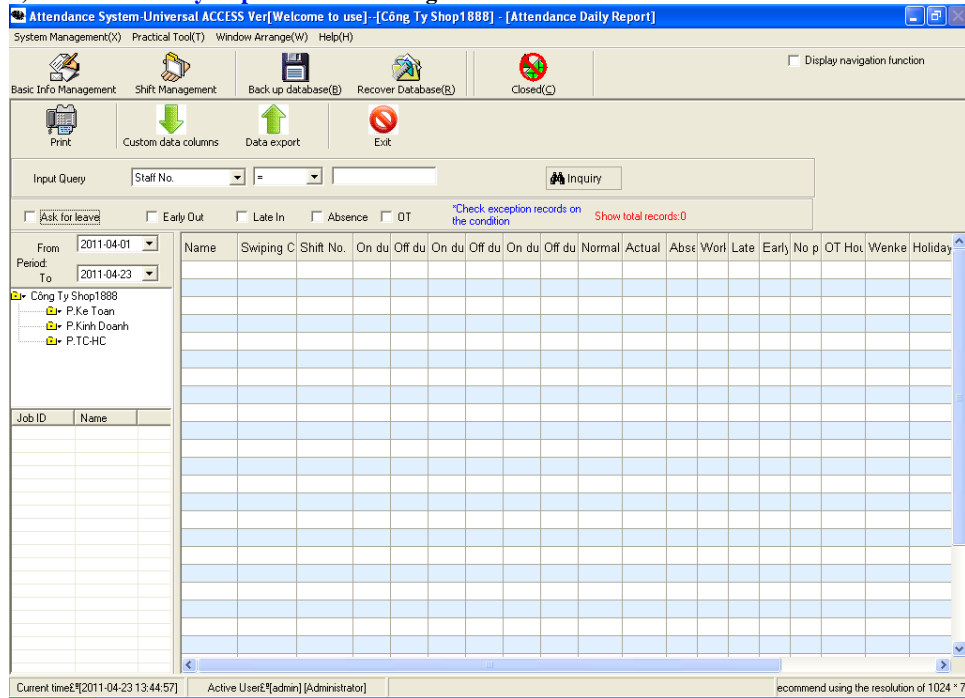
Attendance System-Universal ACCESS Ver[Welcome to use]--[Công Ty Shop1888] - [Attendance Daily Report]

System Management(X) Practical Tool(T) Window Arrange(W) Help(H)

Basic Info Management Shift Management Back up database(B) Recover Database(R) Closed(C)

Display navigation function

Print Custom data columns Data export Exit

Input Query Staff No. = Inquiry

Ask for leave Early Out Late In Absence OT *Check exception records on the condition Show total records:0

From 2011-04-01
Period:
To 2011-04-23

Công Ty Shop1888
P.Ke Toan
P.Kinh Doanh
P.TC-HC

| Job ID | Name |
|---|---|

| Name | Swiping C | Shift No. | On du | Off du | On du | Off du | On du | Off du | Normal | Actual | Abse | Work | Late | Early | No p | OT Hou | Wenke | Holiday |
|---|---|---|---|---|---|---|---|---|---|---|---|---|---|---|---|---|---|---|

Current time£º[2011-04-23 13:44:57] Active User£º[admin] [Administrator] ecommend using the resolution of 1024 * 7